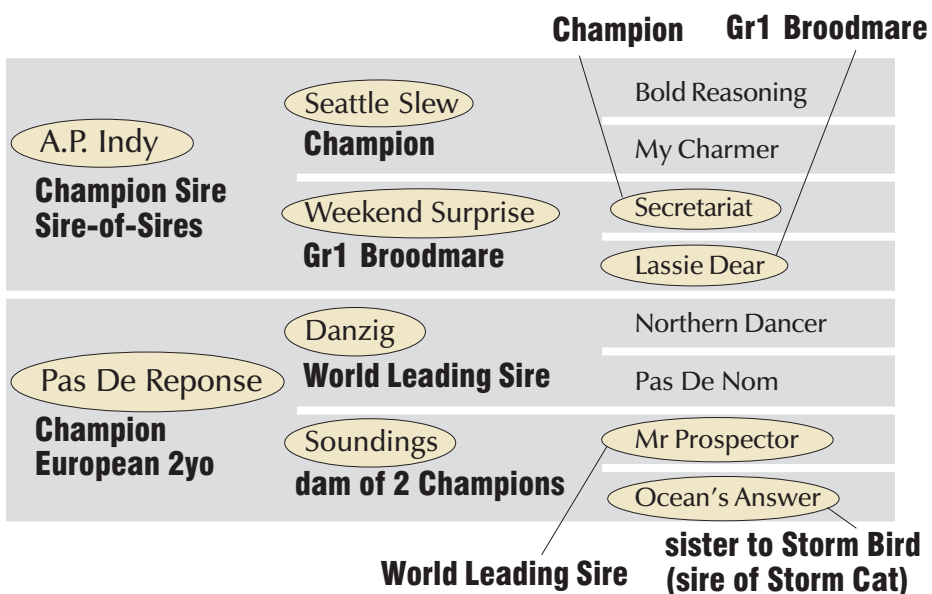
Champion

Gr1 Broodmare

A.P. Indy
Champion Sire
Sire-of-Sires

Seattle Slew
Champion

Weekend Surprise
Gr1 Broodmare

Bold Reasoning

My Charmer

Secretariat

Lassie Dear

Pas De Reponse
Champion
European 2yo

Danzig
World Leading Sire

Soundings
dam of 2 Champions

Northern Dancer

Pas De Nom

Mr Prospector

Ocean's Answer

World Leading Sire

sister to Storm Bird
(sire of Storm Cat)